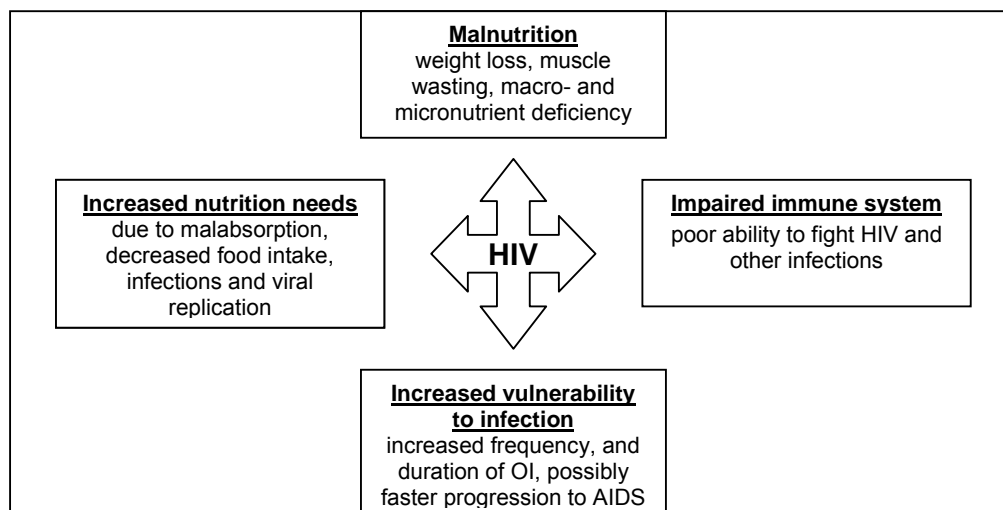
Malnutrition
weight loss, muscle wasting, macro- and micronutrient deficiency

Increased nutrition needs
due to malabsorption, decreased food intake, infections and viral replication

HIV

Impaired immune system
poor ability to fight HIV and other infections

Increased vulnerability to infection
increased frequency, and duration of OI, possibly faster progression to AIDS